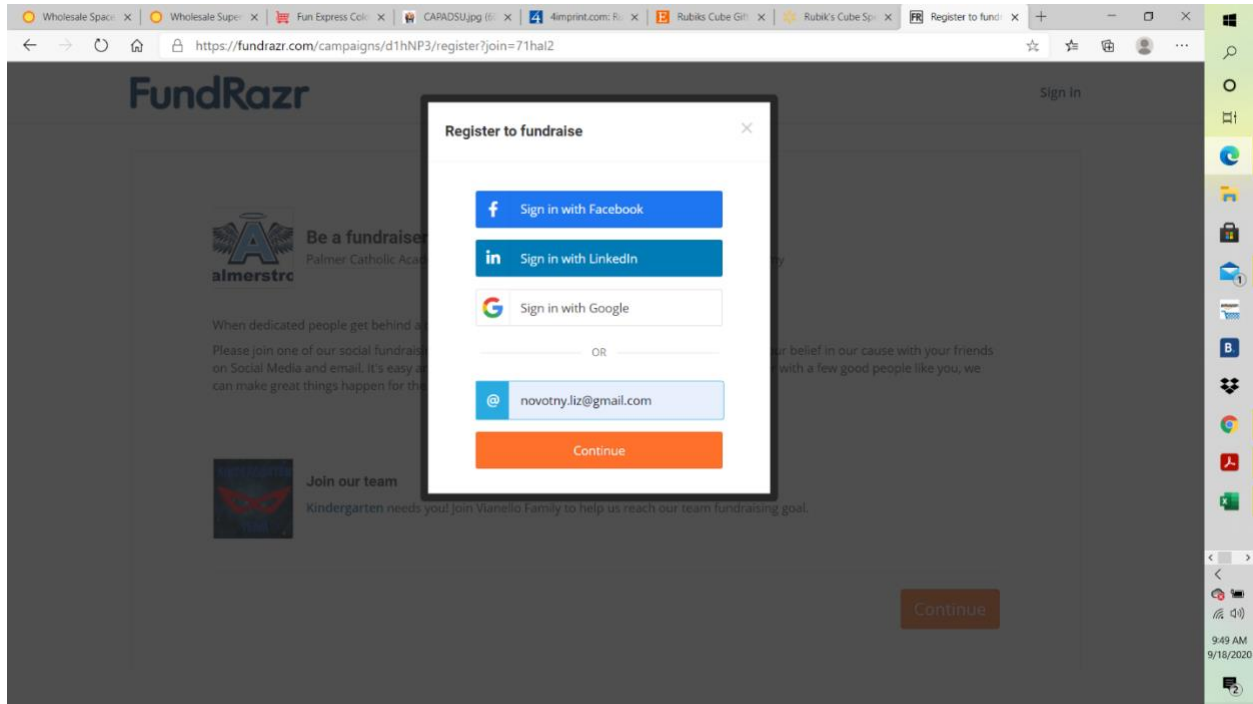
Wholesale Space | Wholesale Super | Fun Express Colo | CAPADSU.jpg (6 | 4imprint.com: R | Rubiks Cube Gift | Rubik's Cube Sp | Register to fund

https://fundrazr.com/campaigns/d1hNP3/register?join=71hal2

FundRazr

Sign In

Register to fundraise

Sign in with Facebook

Sign in with LinkedIn

Sign in with Google

OR

novotny.liz@gmail.com

Continue

almerstro

Be a fundraiser

Palmer Catholic Aca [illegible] ty

When dedicated people get behind a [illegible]

Please join one of our social fundrais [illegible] ur belief in our cause with your friends on Social Media and email. It's easy a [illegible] with a few good people like you, we can make great things happen for th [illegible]

Join our team

Kindergarten needs you! Join Vianello Family to help us reach our team fundraising goal.

Continue

9:49 AM
9/18/2020